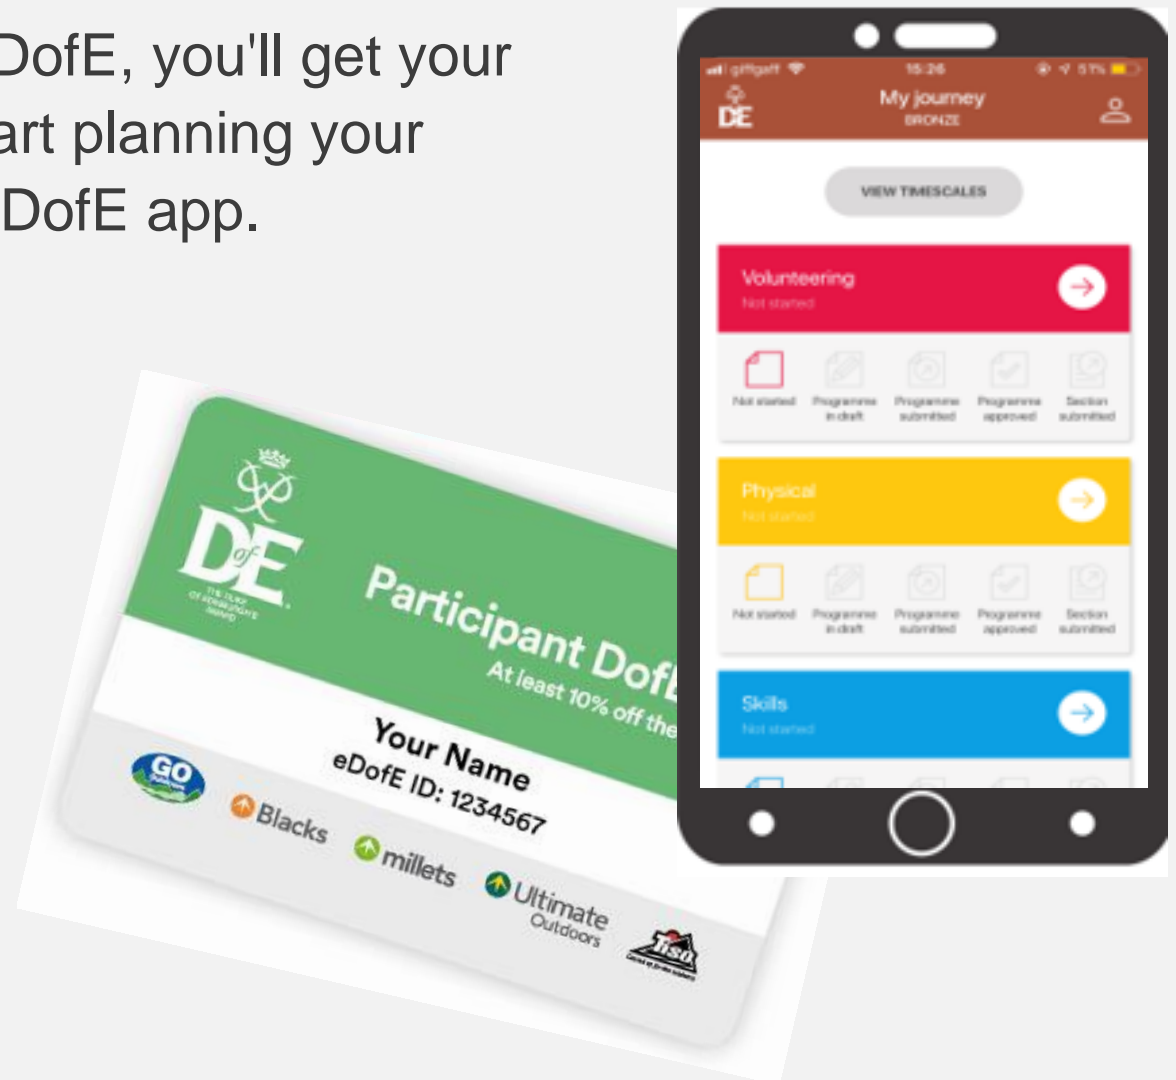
DofE, you'll get your
art planning your
DofE app.

giffgaff 15:26 51%

DofE

My journey
BRONZE

VIEW TIMESCALES

Volunteering
Not started

Not started | Programme in draft | Programme submitted | Programme approved | Section submitted

Physical
Not started

Not started | Programme in draft | Programme submitted | Programme approved | Section submitted

Skills
Not started

DofE
THE DUKE OF EDINBURGH'S AWARD

Participant DofE
At least 10% off the

Your Name
eDofE ID: 1234567

GO
Blacks
millets
Ultimate Outdoors
Tiso